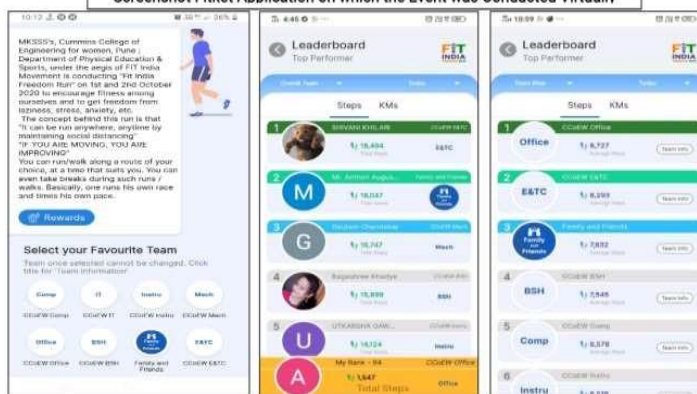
Screenshot FitKet Application on which the Event was Conducted Virtually

10:12

MKSSS's, Cummins College of Engineering for women, Pune ; Department of Physical Education & Sports, under the aegis of FIT India Movement is conducting "Fit India Freedom Run" on 1st and 2nd October 2020 to encourage Fitness among ourselves and to get freedom from laziness, stress, anxiety, etc.
The concept behind this run is that "It can be run anywhere, anytime by maintaining social distancing"
"IF YOU ARE MOVING, YOU ARE IMPROVING"
You can run/walk along a route of your choice, at a time that suits you. You can even take breaks during such runs / walks. Basically, one runs his own race and times his own pace.

Rewards

Select your Favourite Team
Team once selected cannot be changed. Click title for 'Team Information'

Comp IT Instru Mech
CCoEW Comp CCoEW IT CCoEW Instru CCoEW Mech
Office BSH Family and Friends E&TC
CCoEW Office CCoEW BSH Family and Friends CCoEW E&TC

4:46
Leaderboard
Top Performer
FIT INDIA
Steps KMs
1 SHIVANI KHILARE CCoEW E&TC 18,494 E&TC
2 M Mr. Anirban Augus... Family and Friends 18,047
3 G Gautam Chaudhari CCoEW Mech 16,747 Mech
4 Rajashree Khadye CCoEW BSH 15,899 BSH
5 U UTKARSHA GAN... CCoEW Office 14,124 Office
A My Rank - 94 CCoEW Office 1,547 Total Steps

10:09
Leaderboard
Top Performer
FIT INDIA
Steps KMs
1 CCoEW Office Office 8,727 Team Info
2 CCoEW E&TC E&TC 8,293 Team Info
3 Family and Friends 7,932 Team Info
4 CCoEW BSH BSH 7,545 Team Info
5 CCoEW Comp Comp 6,578 Team Info
6 CCoEW Instru Instru